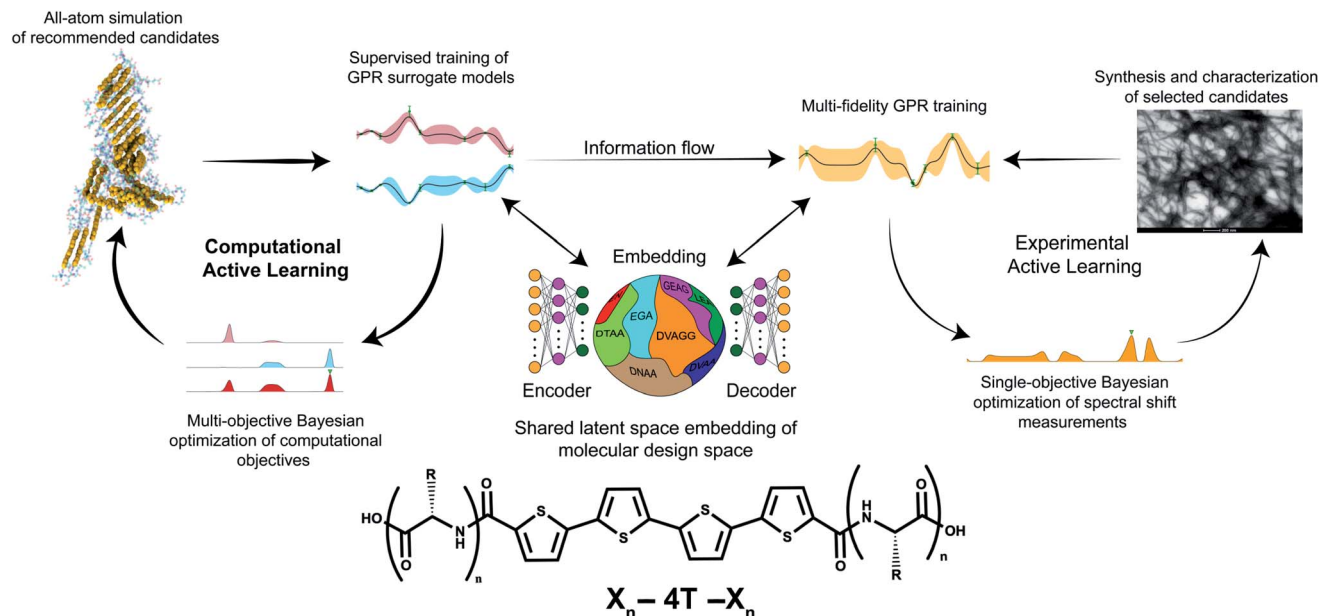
All-atom simulation of recommended candidates

Supervised training of GPR surrogate models

Information flow

Multi-fidelity GPR training

Synthesis and characterization of selected candidates

Computational Active Learning

Embedding

GEAG

DTAA

EGA

DVAGG

DNAA

DVAA

Encoder

Decoder

Experimental Active Learning

Multi-objective Bayesian optimization of computational objectives

Shared latent space embedding of molecular design space

Single-objective Bayesian optimization of spectral shift measurements

HO

R

O

N

H

O

S

S

S

S

O

H

N

O

OH

R

n

n

$X_n - 4T - X_n$